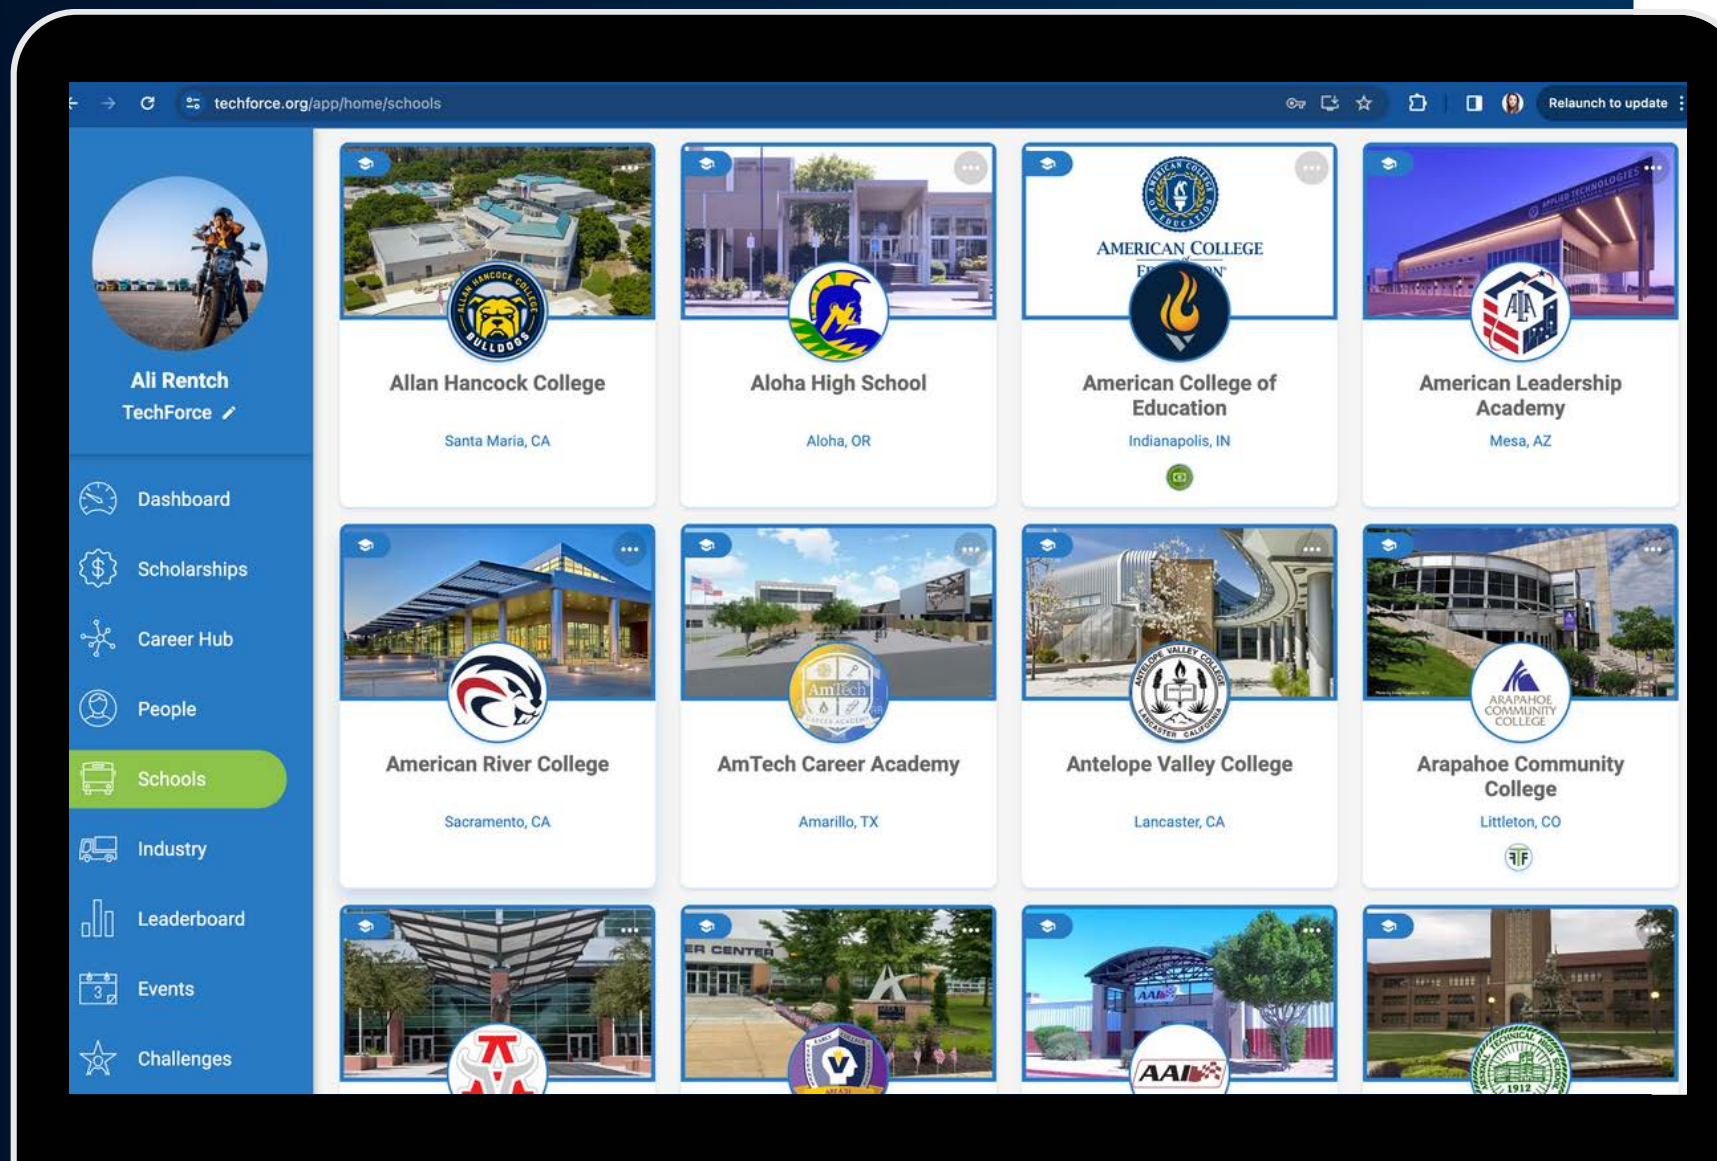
techforce.org/app/home/schools

Relaunch to update

Ali Rentch
TechForce

Dashboard
Scholarships
Career Hub
People
Schools
Industry
Leaderboard
Events
Challenges

ALLAN HANCOCK COLLEGE BULLDOGS

Allan Hancock College
Santa Maria, CA

Aloha High School
Aloha, OR

AMERICAN COLLEGE of EDUCATION

American College of Education
Indianapolis, IN

APPLIED TECHNOLOGIES

American Leadership Academy
Mesa, AZ

American River College
Sacramento, CA

AmTech CAREER ACADEMY

AmTech Career Academy
Amarillo, TX

ANTELOPE VALLEY COLLEGE LANCASTER CALIFORNIA

Antelope Valley College
Lancaster, CA

ARAPAHOE COMMUNITY COLLEGE

Arapahoe Community College
Littleton, CO

ER CENTER

AAI

1912